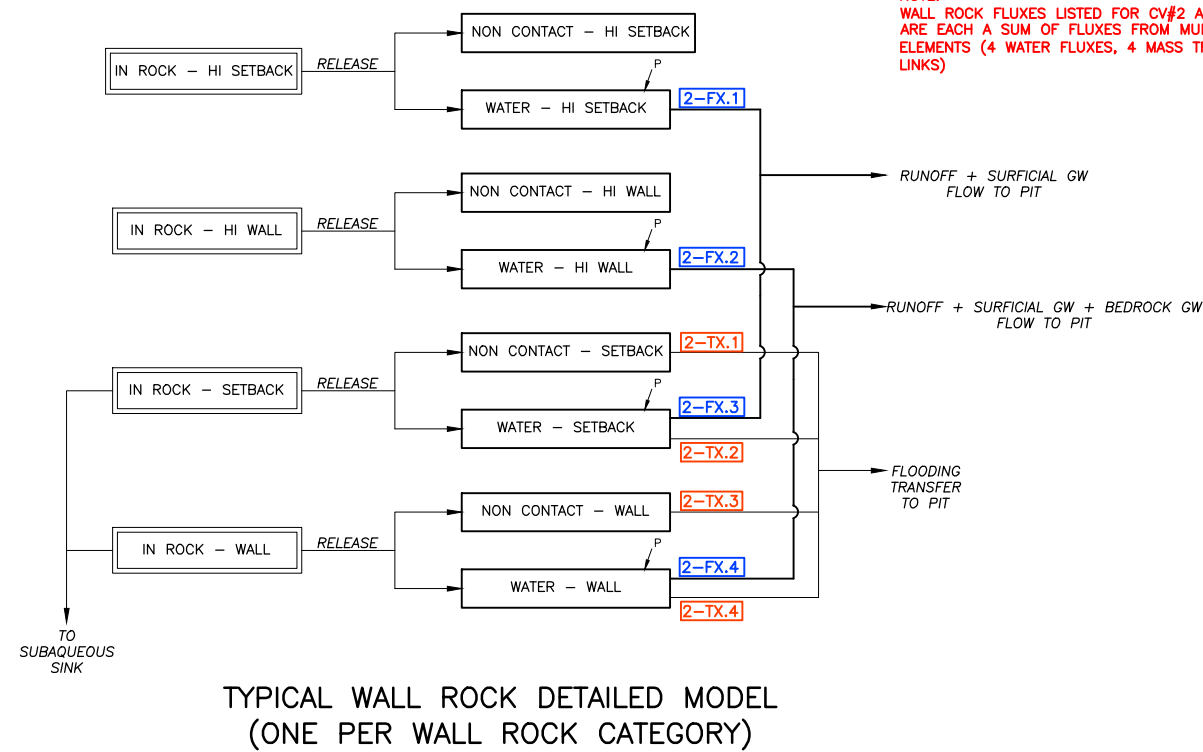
WALL ROCK FLUXES LISTED FOR CV#2 A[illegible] ARE EACH A SUM OF FLUXES FROM MU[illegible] ELEMENTS (4 WATER FLUXES, 4 MASS T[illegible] LINKS)

IN ROCK – HI SETBACK
RELEASE
NON CONTACT – HI SETBACK
P
WATER – HI SETBACK
2–FX.1

IN ROCK – HI WALL
RELEASE
NON CONTACT – HI WALL
P
WATER – HI WALL
2–FX.2

RUNOFF + SURFICIAL GW FLOW TO PIT

RUNOFF + SURFICIAL GW + BEDROCK GW FLOW TO PIT

IN ROCK – SETBACK
RELEASE
NON CONTACT – SETBACK
2–TX.1
P
WATER – SETBACK
2–FX.3
2–TX.2

FLOODING TRANSFER TO PIT

IN ROCK – WALL
RELEASE
NON CONTACT – WALL
2–TX.3
P
WATER – WALL
2–FX.4
2–TX.4

TO SUBAQUEOUS SINK

TYPICAL WALL ROCK DETAILED MODEL
(ONE PER WALL ROCK CATEGORY)